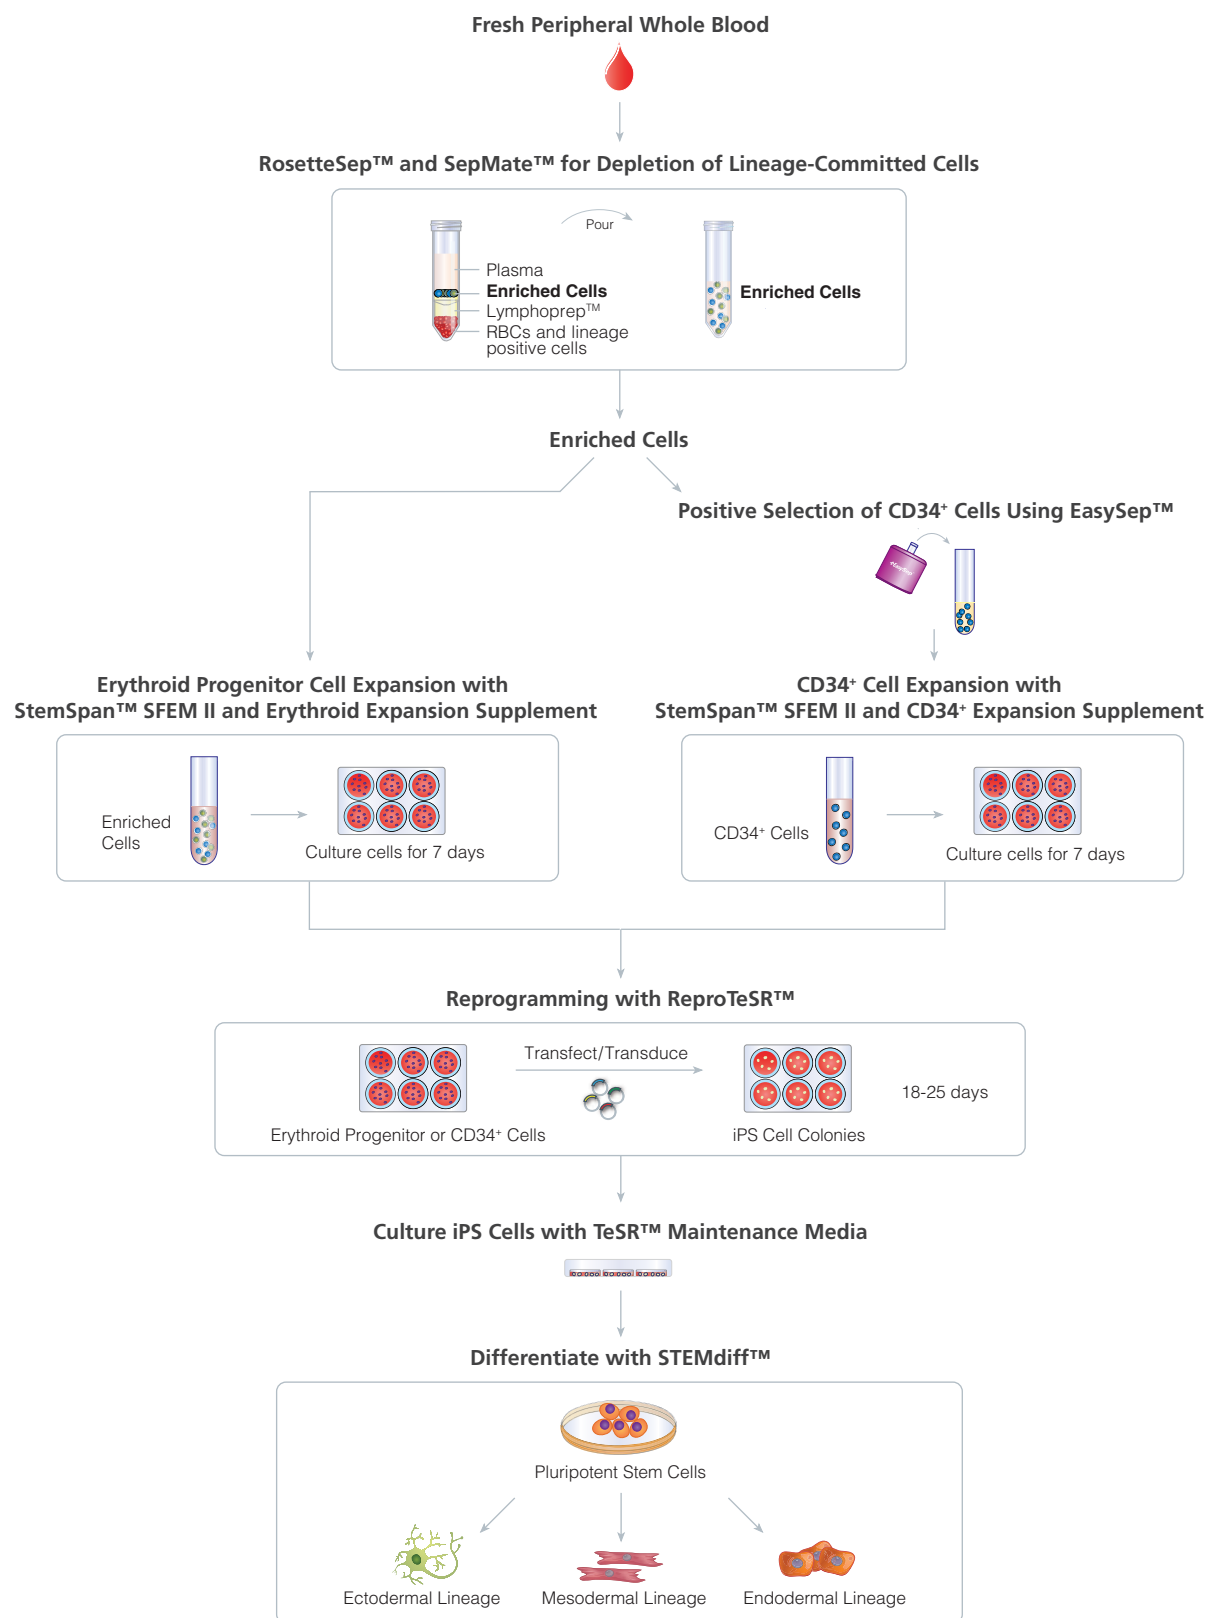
Fresh Peripheral Whole Blood

RosetteSep™ and SepMate™ for Depletion of Lineage-Committed Cells

Pour

Plasma
Enriched Cells
Lymphoprep™
RBCs and lineage positive cells

Enriched Cells

Enriched Cells

Positive Selection of CD34$^+$ Cells Using EasySep™

Erythroid Progenitor Cell Expansion with StemSpan™ SFEM II and Erythroid Expansion Supplement

Enriched Cells

Culture cells for 7 days

CD34$^+$ Cell Expansion with StemSpan™ SFEM II and CD34$^+$ Expansion Supplement

CD34$^+$ Cells

Culture cells for 7 days

Reprogramming with ReproTeSR™

Transfect/Transduce

18-25 days

Erythroid Progenitor or CD34$^+$ Cells

iPS Cell Colonies

Culture iPS Cells with TeSR™ Maintenance Media

Differentiate with STEMdiff™

Pluripotent Stem Cells

Ectodermal Lineage

Mesodermal Lineage

Endodermal Lineage